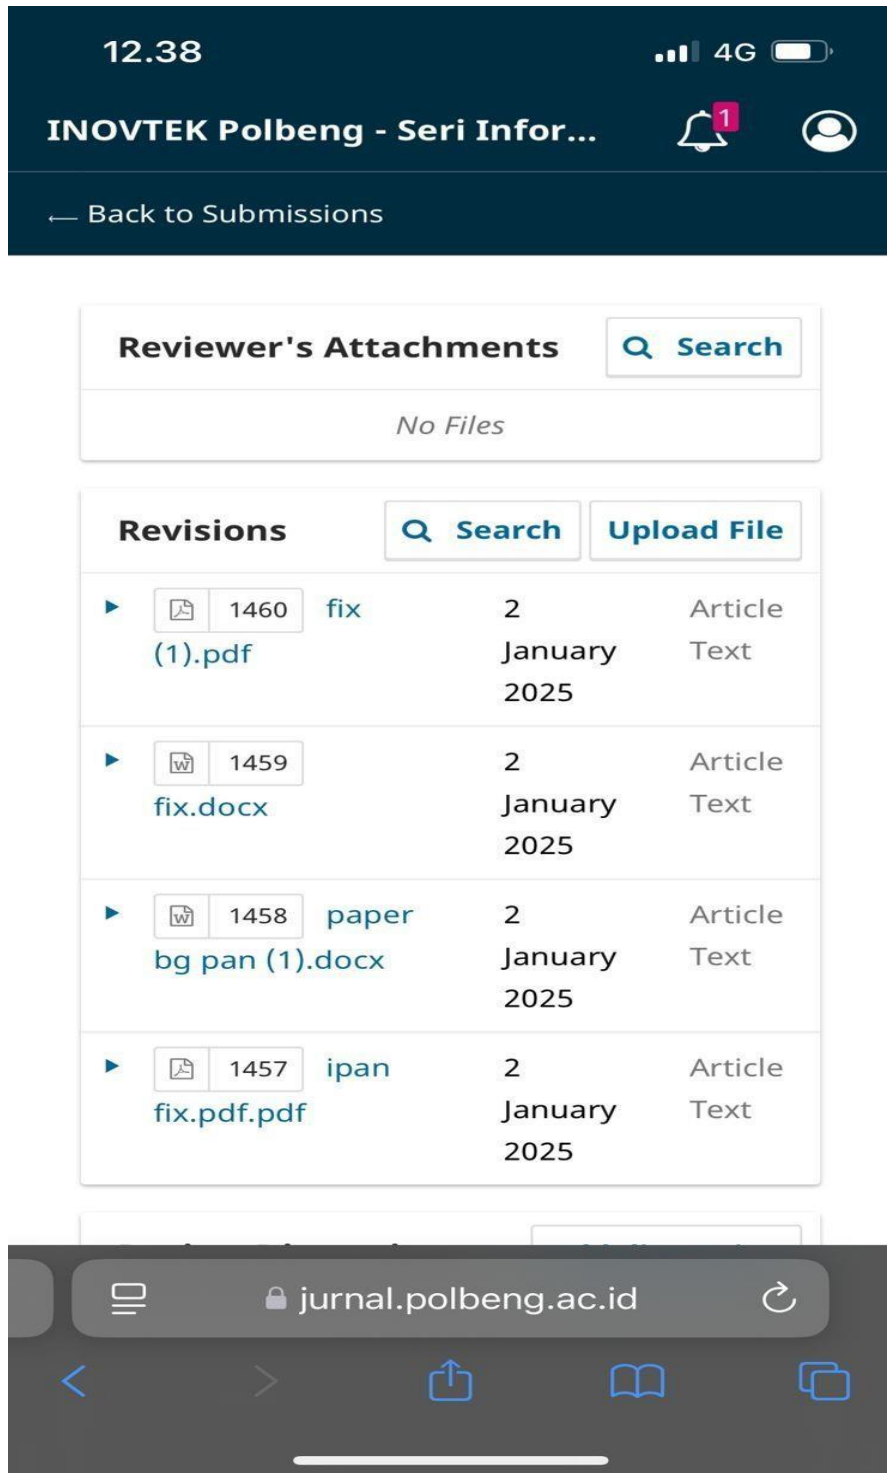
12.38

4G

INOVTEK Polbeng - Seri Infor...

1

← Back to Submissions

Reviewer's Attachments

Search

No Files

Revisions

Search

Upload File

| | | | |
|---|---|---|---|
| ▸ | 1460 fix (1).pdf | 2 January 2025 | Article Text |
| ▸ | 1459 fix.docx | 2 January 2025 | Article Text |
| ▸ | 1458 paper bg pan (1).docx | 2 January 2025 | Article Text |
| ▸ | 1457 ipan fix.pdf.pdf | 2 January 2025 | Article Text |

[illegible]

jurnal.polbeng.ac.id